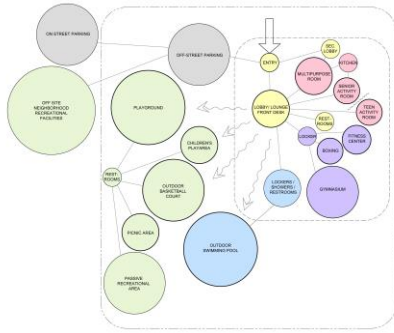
ON-STREET PARKING

OFF-STREET PARKING

ENTRY

SEC. LOBBY

KITCHEN

MULTIPURPOSE ROOM

SENIOR ACTIVITY ROOM

OFF-SITE NEIGHBORHOOD RECREATIONAL FACILITIES

PLAYGROUND

LOBBY / LOUNGE / FRONT DESK

TEEN ACTIVITY ROOM

REST-ROOMS

FITNESS CENTER

CHILDREN'S PLAYAREA

LOCKERS

BOXING

REST-ROOMS

OUTDOOR BASKETBALL COURT

LOCKERS / SHOWERS / RESTROOMS

GYMNASIUM

PICNIC AREA

OUTDOOR SWIMMING POOL

PASSIVE RECREATIONAL AREA